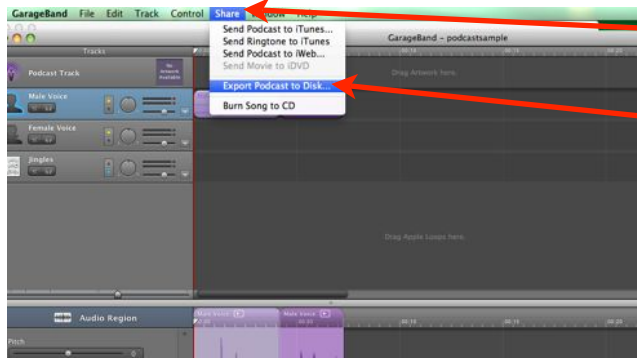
GarageBand File Edit Track Control Share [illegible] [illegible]

Send Podcast to iTunes...
Send Ringtone to iTunes
Send Podcast to iWeb...
Send Movie to iDVD
Export Podcast to Disk...
Burn Song to CD

GarageBand – podcastsample

Tracks

Podcast Track

No Artwork Available

Drag Artwork here.

Male Voice

Female Voice

Jingles

Drag Apple Loops here.

Audio Region

Male Voice

Male Voice

Pitch

0